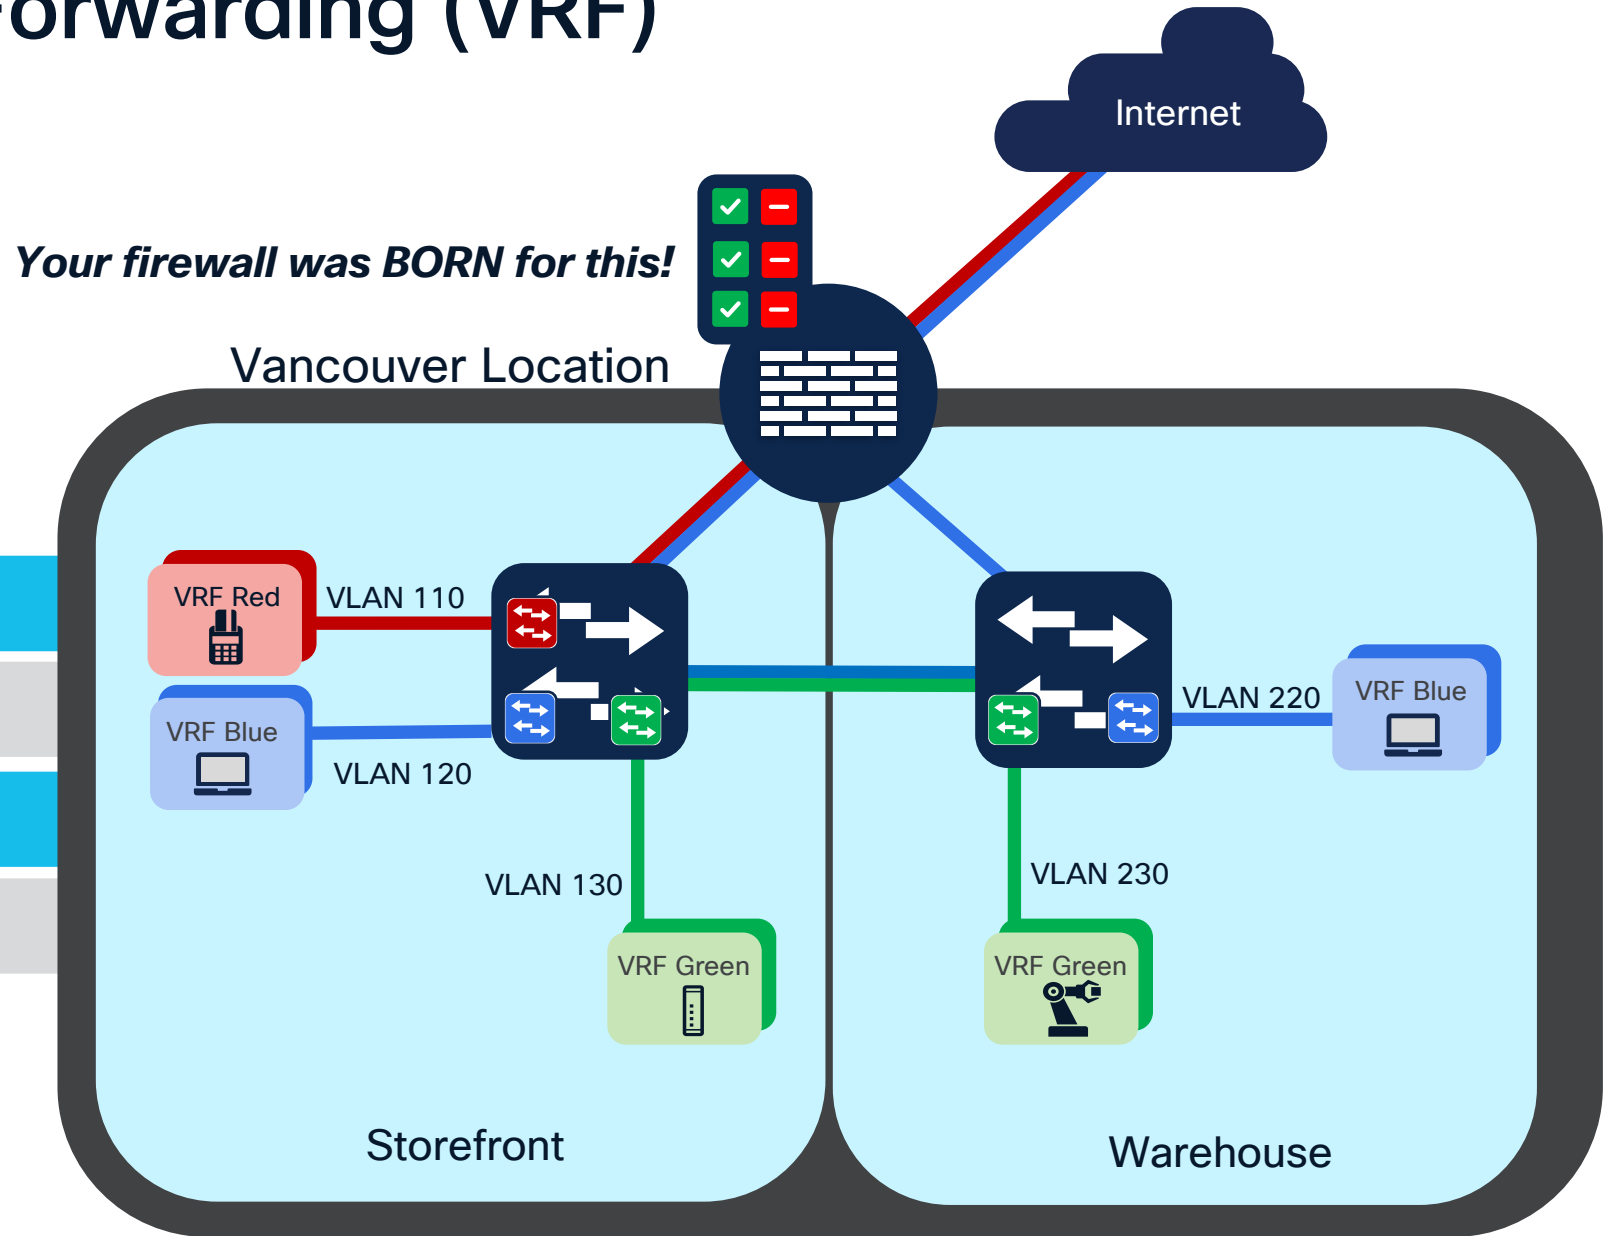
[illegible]orwarding (VRF)

Internet

Your firewall was BORN for this!

Vancouver Location

VRF Red

VLAN 110

VRF Blue

VLAN 120

VLAN 130

VRF Green

VLAN 220

VRF Blue

VLAN 230

VRF Green

Storefront

Warehouse